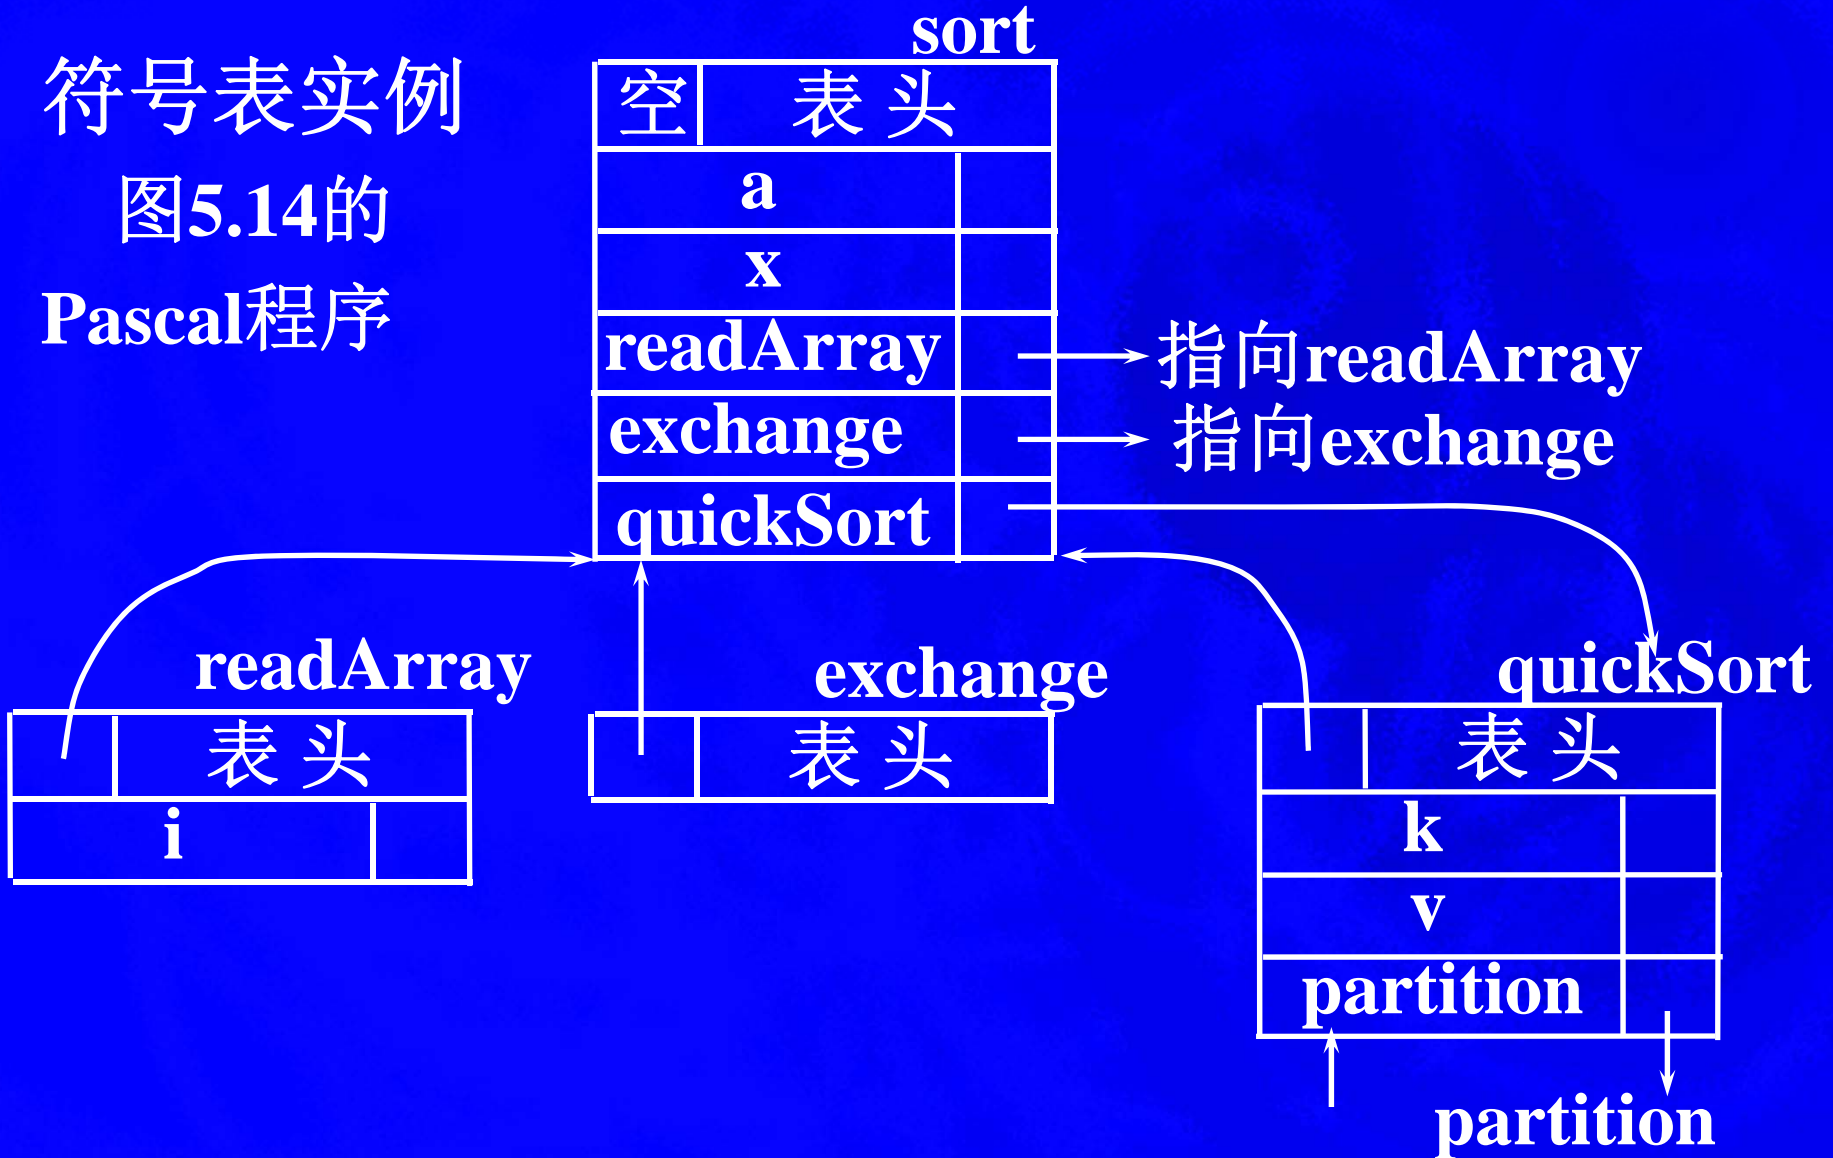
符号表实例

图5.14的

Pascal程序

sort

| 空 | 表 头 |
|---|---|
| a | |
| x | |
| readArray | |
| exchange | |
| quickSort | |

指向readArray

指向exchange

readArray

| | 表 头 |
|---|---|
| i | |

exchange

| | 表 头 |
|---|---|

quickSort

| | 表 头 |
|---|---|
| k | |
| v | |
| partition | |

partition